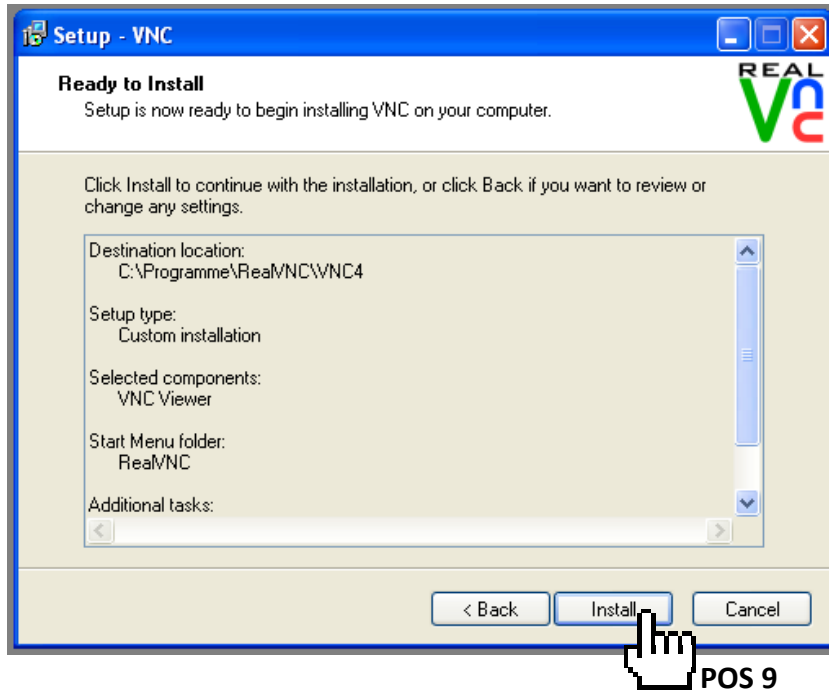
Setup - VNC

Ready to Install
Setup is now ready to begin installing VNC on your computer.

REAL VNC

Click Install to continue with the installation, or click Back if you want to review or change any settings.

Destination location:
C:\Programme\RealVNC\VNC4

Setup type:
Custom installation

Selected components:
VNC Viewer

Start Menu folder:
RealVNC

Additional tasks:

< Back
Install
Cancel

POS 9